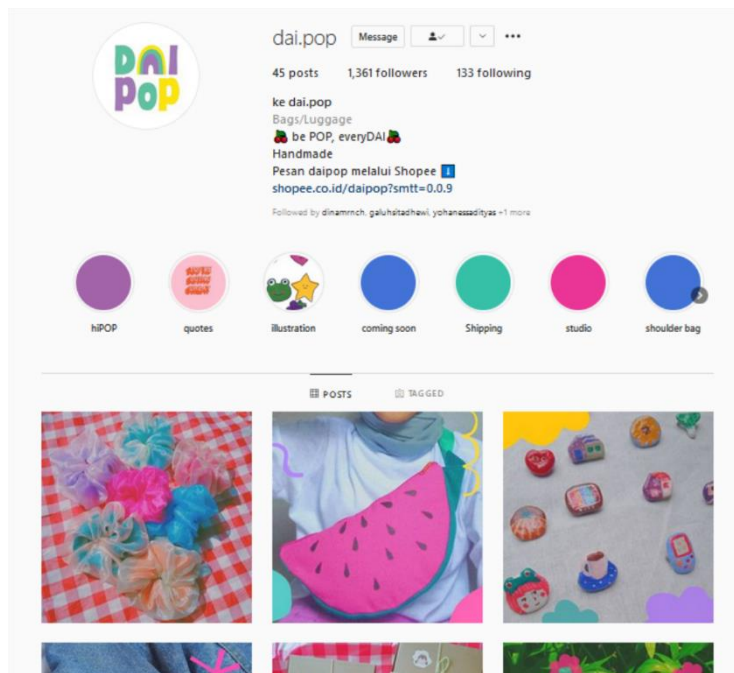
DAI POP

dai.pop Message

45 posts 1,361 followers 133 following

ke dai.pop
Bags/Luggage
🍒 be POP, everyDAI🍒
Handmade
Pesan daipop melalui Shopee ℹ️
shopee.co.id/daipop?smtt=0.0.9

Followed by dinamrnch, galuhsitadhewi, yohanesadityas +1 more

hiPOP quotes illustration coming soon Shipping studio shoulder bag

POSTS TAGGED